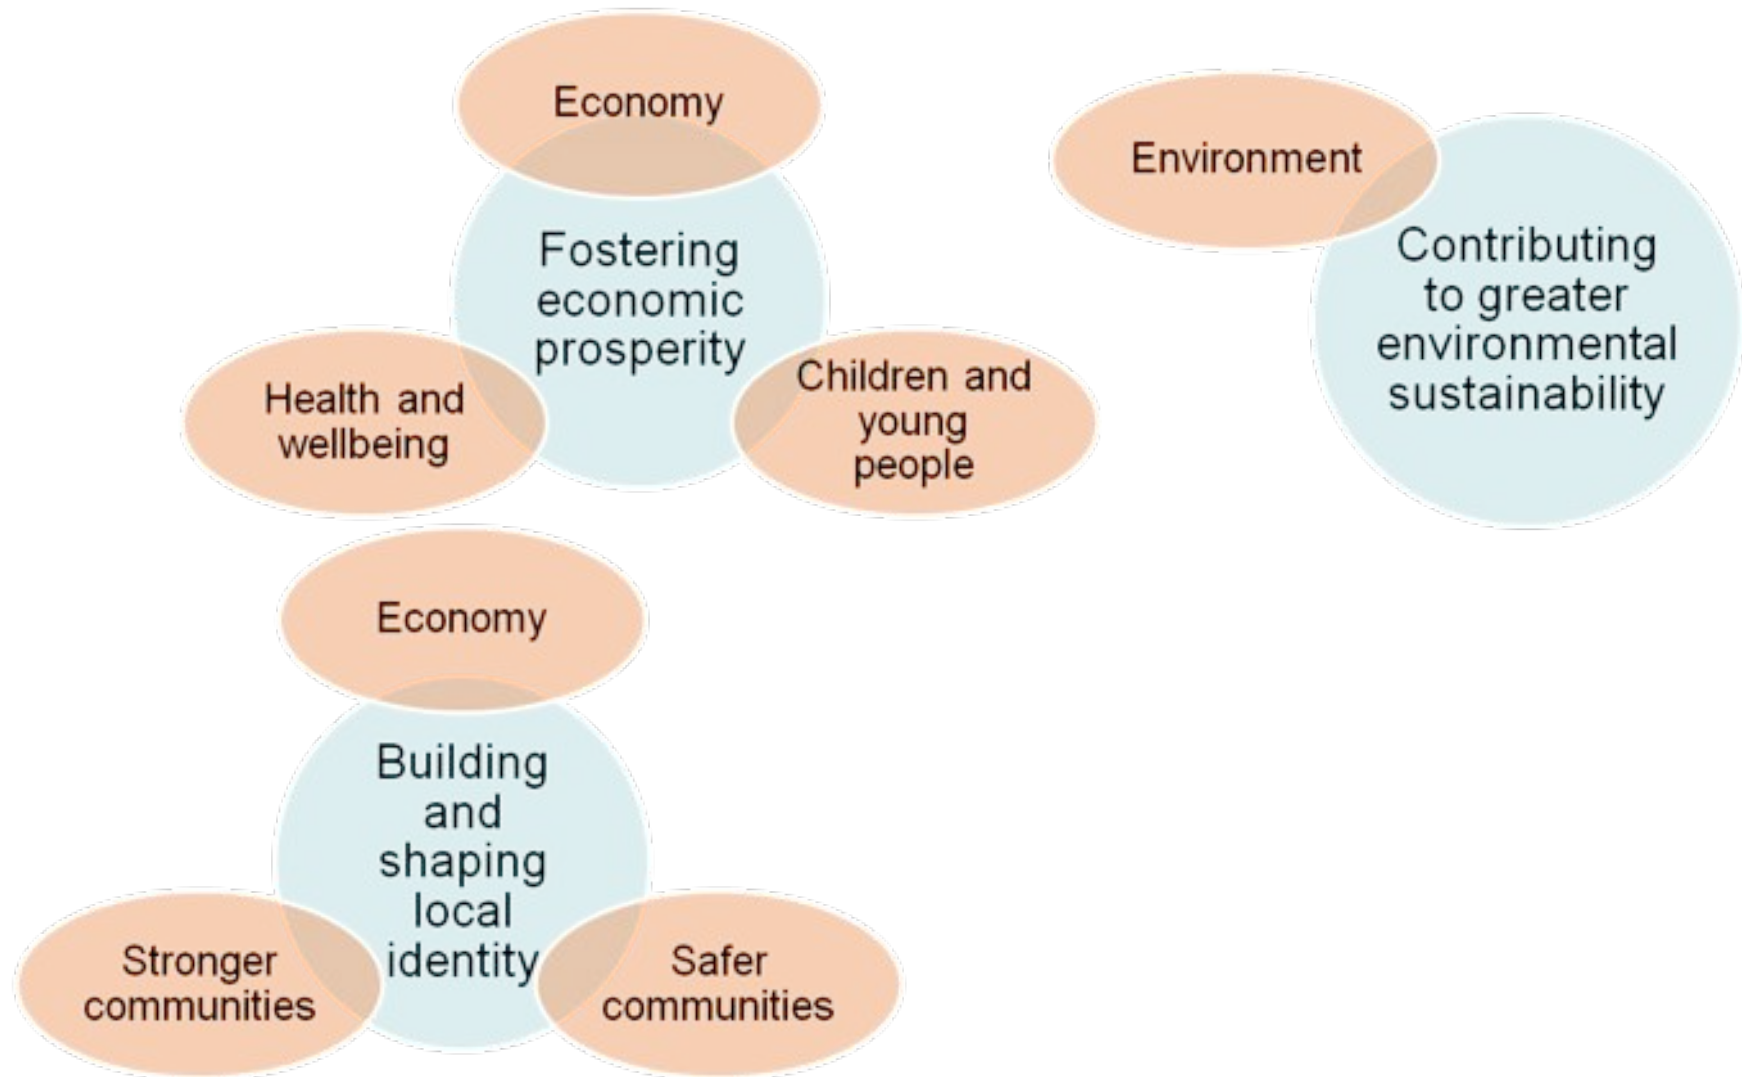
Economy

Fostering economic prosperity

Health and wellbeing

Children and young people

Environment

Contributing to greater environmental sustainability

Economy

Building and shaping local identity

Stronger communities

Safer communities